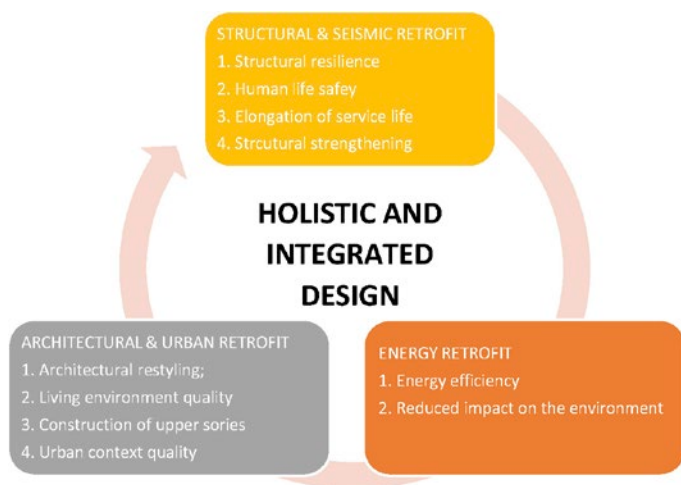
STRUCTURAL & SEISMIC RETROFIT
1. Structural resilience
2. Human life safey
3. Elongation of service life
4. Strcutural strengthening

HOLISTIC AND INTEGRATED DESIGN

ARCHITECTURAL & URBAN RETROFIT
1. Architectural restyling;
2. Living environment quality
3. Construction of upper sories
4. Urban context quality

ENERGY RETROFIT
1. Energy efficiency
2. Reduced impact on the environment